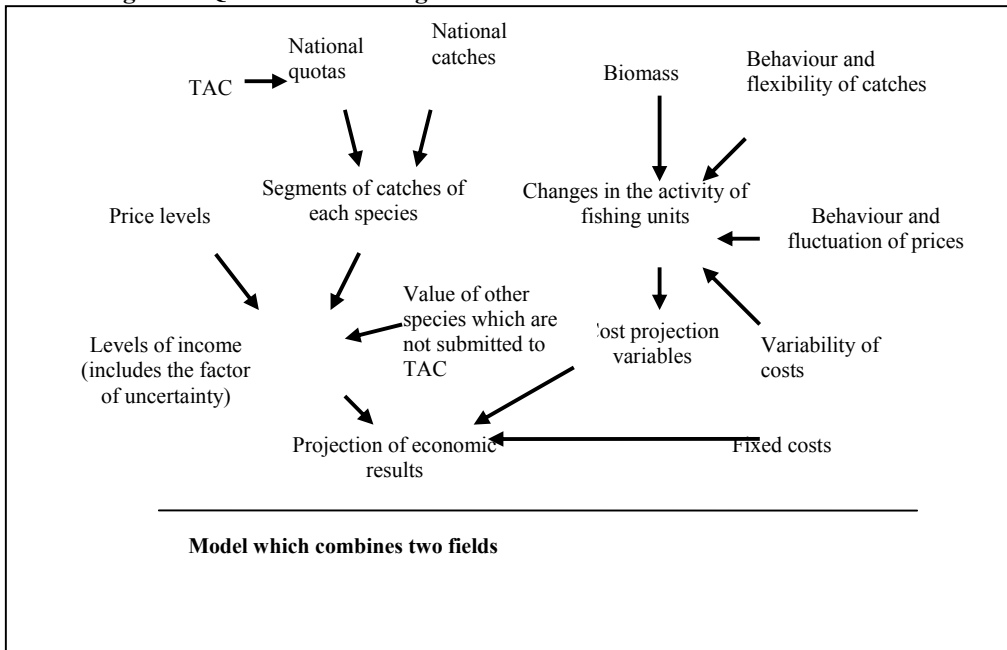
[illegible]

TAC

National quotas

National catches

Biomass

Behaviour and flexibility of catches

Segments of catches of each species

Changes in the activity of fishing units

Price levels

Behaviour and fluctuation of prices

Value of other species which are not submitted to TAC

Levels of income (includes the factor of uncertainty)

Cost projection variables

Variability of costs

Projection of economic results

Fixed costs

Model which combines two fields